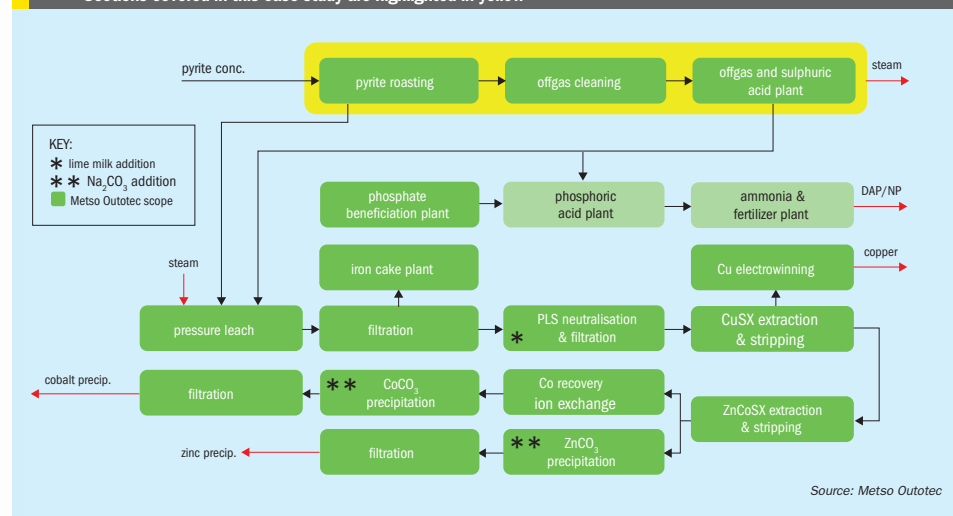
pyrite conc.

pyrite roasting

offgas cleaning

offgas and sulphuric acid plant

steam

KEY:
$*$ lime milk addition
$**$ $Na_2CO_3$ addition
Metso Outotec scope

phosphate beneficiation plant

phosphoric acid plant

ammonia & fertilizer plant

DAP/NP

steam

iron cake plant

Cu electrowinning

copper

pressure leach

filtration

$*$ PLS neutralisation & filtration

CuSX extraction & stripping

cobalt precip.

filtration

$**$ $CoCO_3$ precipitation

Co recovery ion exchange

ZnCoSX extraction & stripping

zinc precip.

filtration

$**$ $ZnCO_3$ precipitation

Source: Metso Outotec